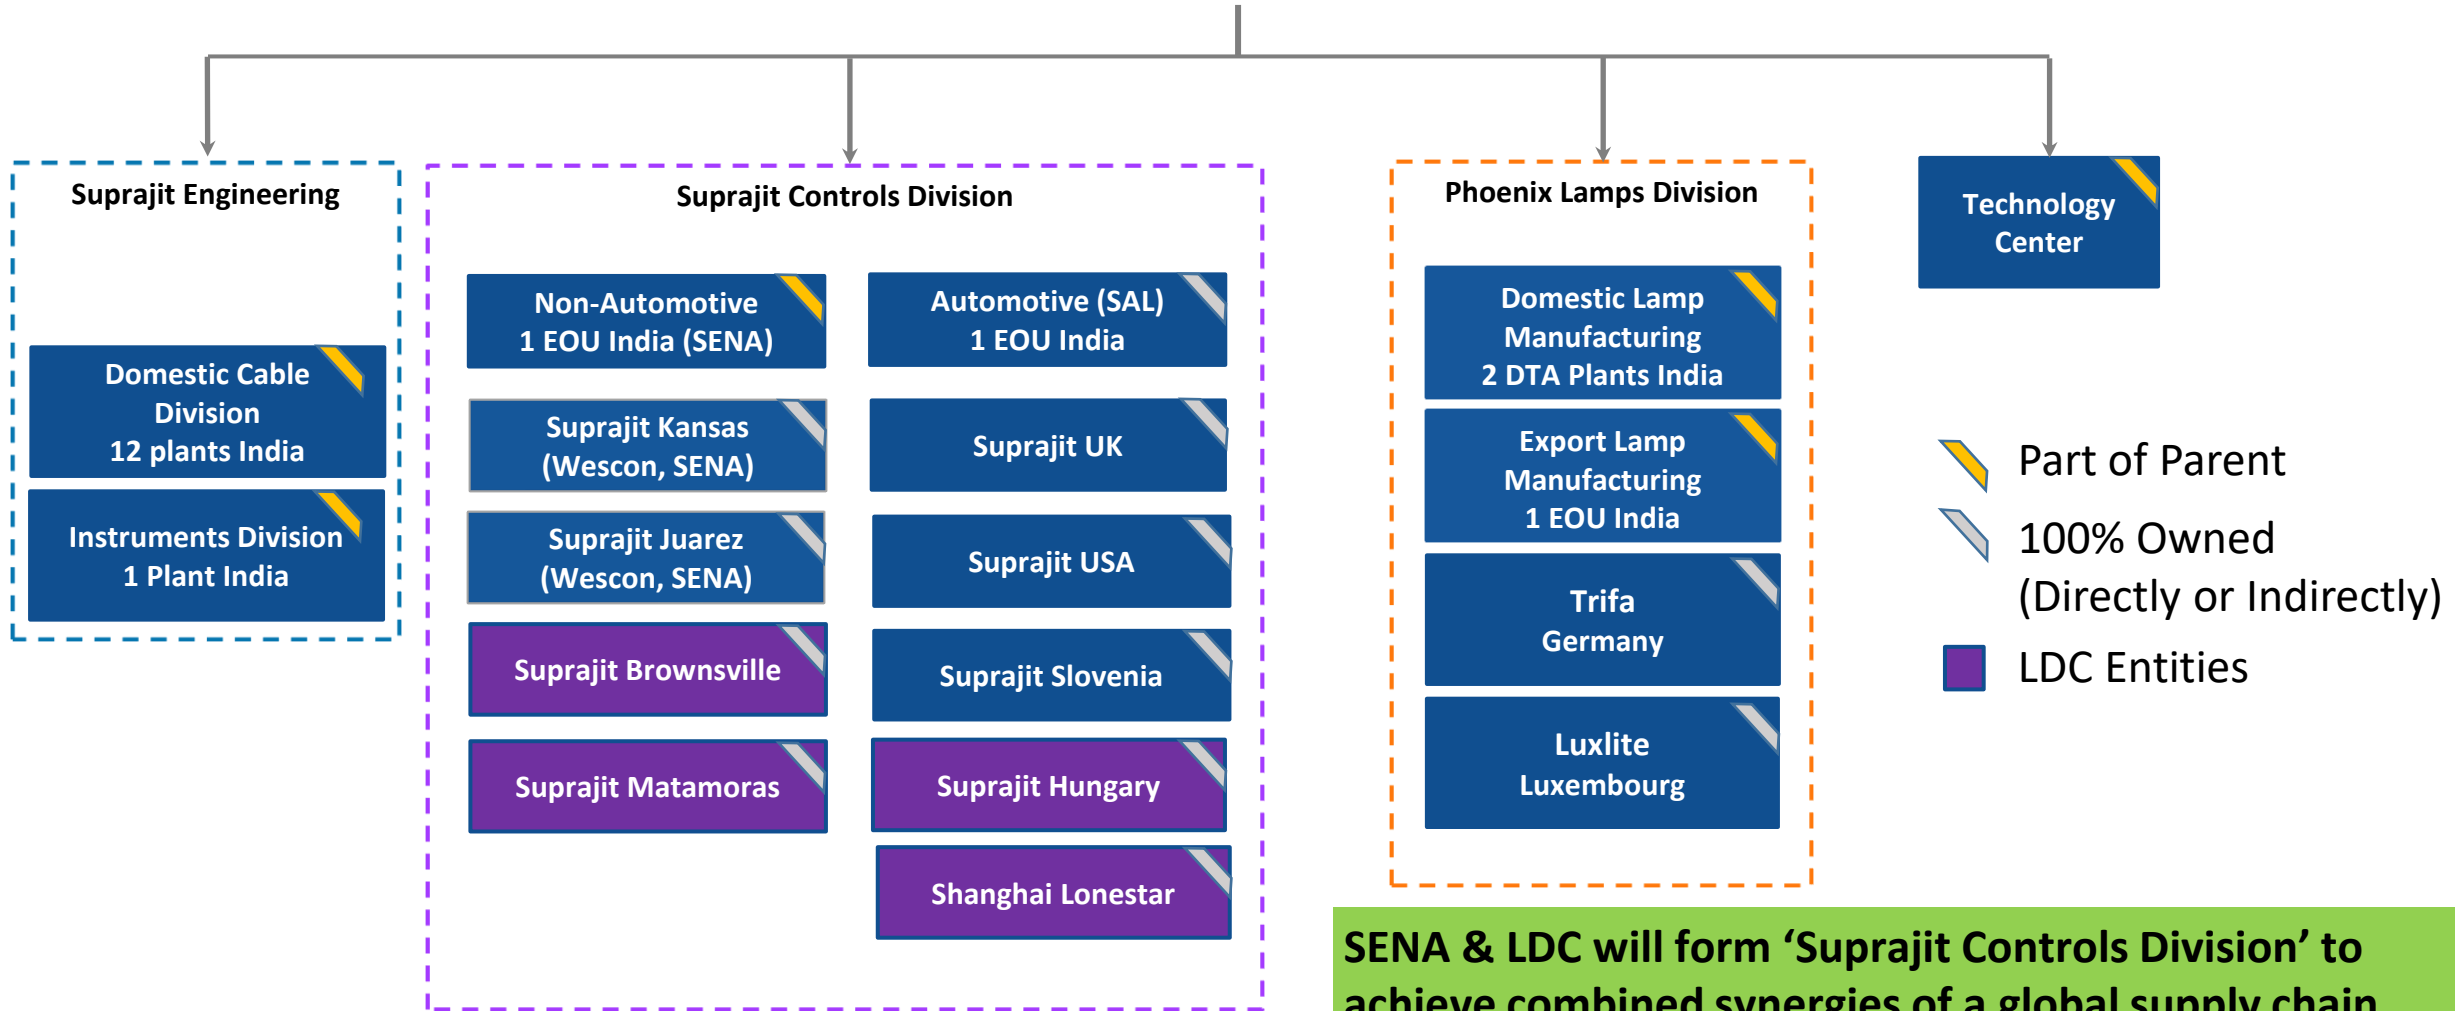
Suprajit Engineering

Domestic Cable Division
12 plants India

Instruments Division
1 Plant India

Suprajit Controls Division

Non-Automotive
1 EOU India (SENA)

Automotive (SAL)
1 EOU India

Suprajit Kansas
(Wescon, SENA)

Suprajit UK

Suprajit Juarez
(Wescon, SENA)

Suprajit USA

Suprajit Brownsville

Suprajit Slovenia

Suprajit Matamoras

Suprajit Hungary

Shanghai Lonestar

Phoenix Lamps Division

Domestic Lamp
Manufacturing
2 DTA Plants India

Export Lamp
Manufacturing
1 EOU India

Trifa
Germany

Luxlite
Luxembourg

Technology
Center

Part of Parent

100% Owned
(Directly or Indirectly)

LDC Entities

SENA & LDC will form ‘Suprajit Controls Division’ to achieve combined synergies of a global supply chain